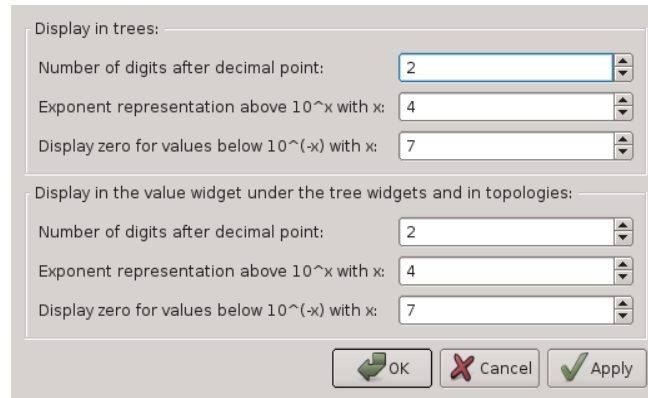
Display in trees:

Number of digits after decimal point: 2

Exponent representation above 10^x with x: 4

Display zero for values below 10^(-x) with x: 7

Display in the value widget under the tree widgets and in topologies:

Number of digits after decimal point: 2

Exponent representation above 10^x with x: 4

Display zero for values below 10^(-x) with x: 7

OK Cancel Apply